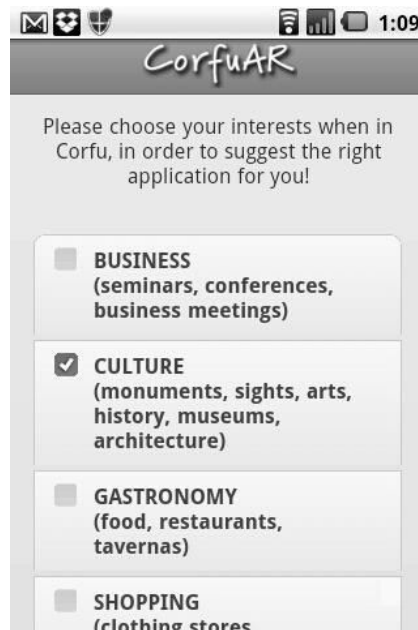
1:09

CorfuAR

Please choose your interests when in Corfu, in order to suggest the right application for you!

BUSINESS (seminars, conferences, business meetings)

CULTURE (monuments, sights, arts, history, museums, architecture)

GASTRONOMY (food, restaurants, tavernas)

SHOPPING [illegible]